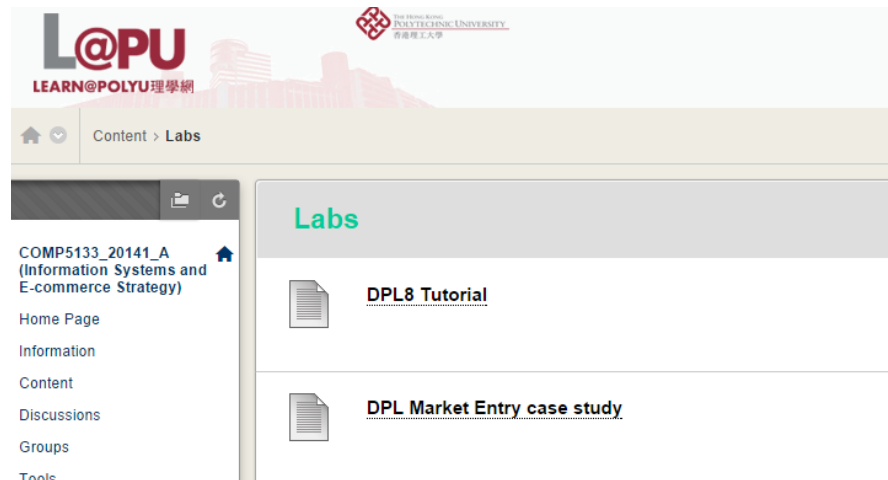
L@PU
LEARN@POLYU理學網

THE HONG KONG POLYTECHNIC UNIVERSITY
香港理工大學

Content › Labs

COMP5133_20141_A (Information Systems and E-commerce Strategy)

Home Page
Information
Content
Discussions
Groups
Tools

Labs

DPL8 Tutorial

DPL Market Entry case study